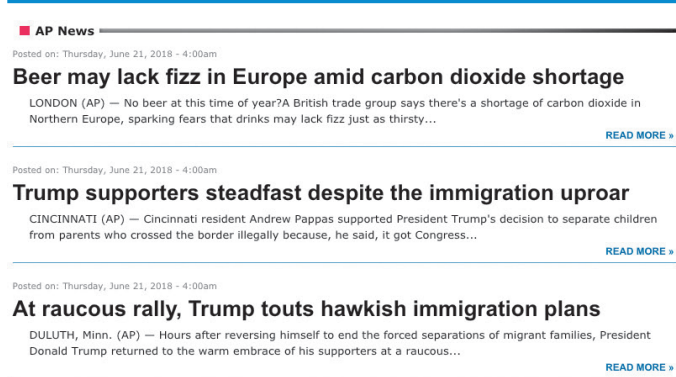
AP News

Posted on: Thursday, June 21, 2018 - 4:00am

Beer may lack fizz in Europe amid carbon dioxide shortage

LONDON (AP) — No beer at this time of year?A British trade group says there's a shortage of carbon dioxide in Northern Europe, sparking fears that drinks may lack fizz just as thirsty...

READ MORE »

Posted on: Thursday, June 21, 2018 - 4:00am

Trump supporters steadfast despite the immigration uproar

CINCINNATI (AP) — Cincinnati resident Andrew Pappas supported President Trump's decision to separate children from parents who crossed the border illegally because, he said, it got Congress...

READ MORE »

Posted on: Thursday, June 21, 2018 - 4:00am

At raucous rally, Trump touts hawkish immigration plans

DULUTH, Minn. (AP) — Hours after reversing himself to end the forced separations of migrant families, President Donald Trump returned to the warm embrace of his supporters at a raucous...

READ MORE »